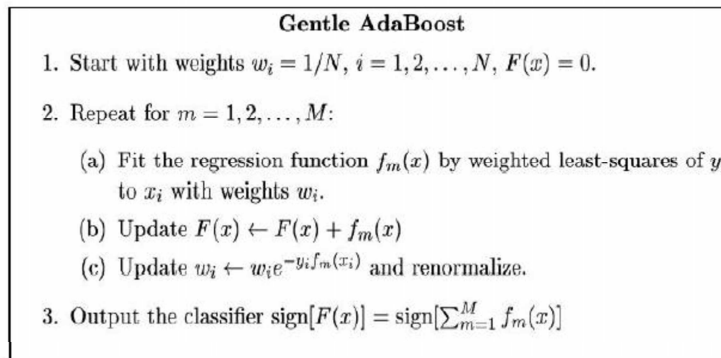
Gentle AdaBoost

1. Start with weights $w_i = 1/N$, $i = 1, 2, \ldots, N$, $F(x) = 0$.

2. Repeat for $m = 1, 2, \ldots, M$:

(a) Fit the regression function $f_m(x)$ by weighted least-squares of $y$ to $x_i$ with weights $w_i$.

(b) Update $F(x) \leftarrow F(x) + f_m(x)$

(c) Update $w_i \leftarrow w_i e^{-y_i f_m(x_i)}$ and renormalize.

3. Output the classifier $\text{sign}[F(x)] = \text{sign}[\sum_{m=1}^{M} f_m(x)]$